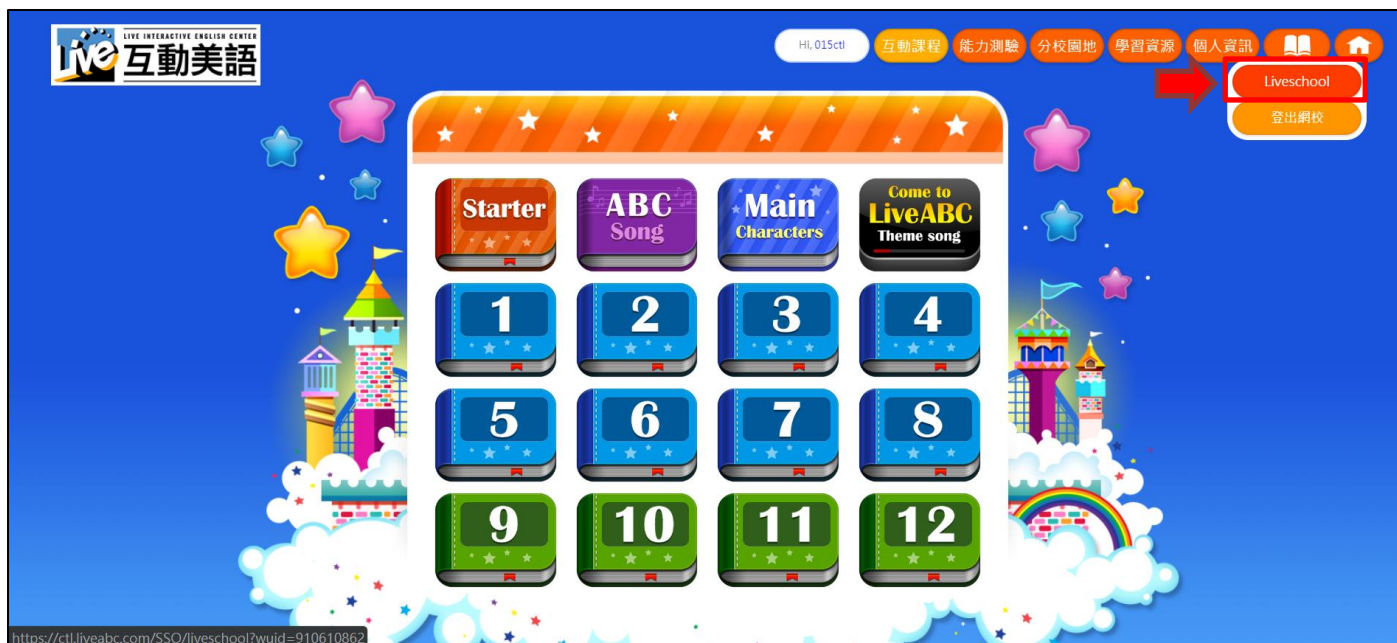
LIVE INTERACTIVE ENGLISH CENTER
Live 互動美語

Hi, 015ctl 互動課程 能力測驗 分校園地 學習資源 個人資訊

Liveschool
登出網校

Starter
ABC Song
Main Characters
Come to LiveABC Theme song

1
2
3
4
5
6
7
8
9
10
11
12

https://ctl.liveabc.com/SSO/liveschool?wuid=910610862